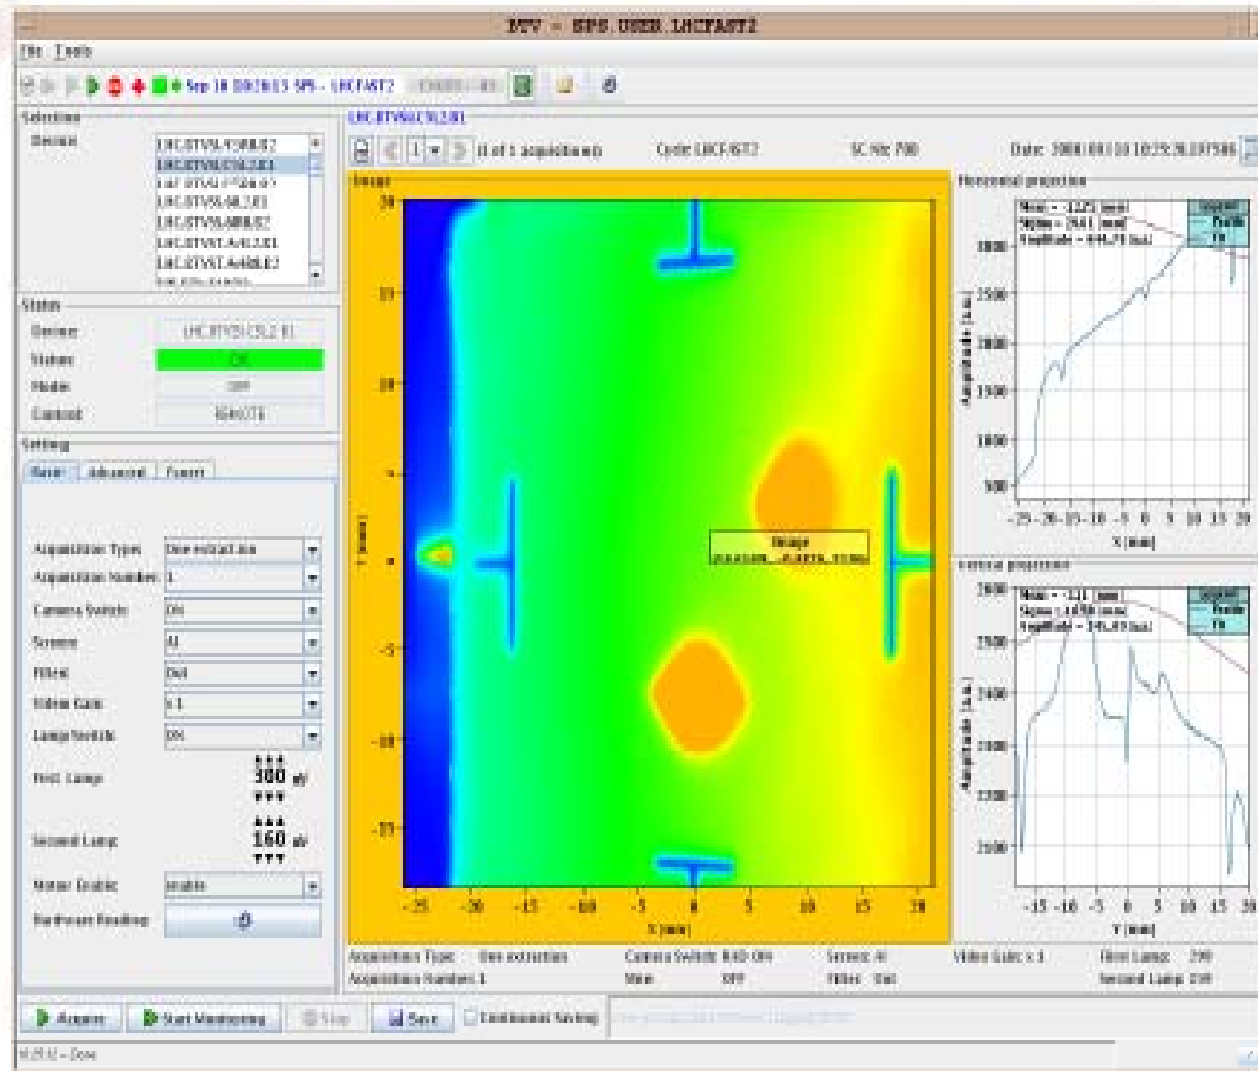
BTV - SPS.USER.LHCFAST2

File Tools

Sep 18 10:36:15 SPS - LHCFAST2

Selection
Device
LHC.BTVSI.A5L8.B2
LHC.BTVSI.C5L2.B1
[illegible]
LHC.BTVSS.6L2.B1
LHC.BTVSS.6R8.B2
LHC.BTVST.A4L2.B1
LHC.BTVST.A4R8.B2

Status
Device LHC.BTVSI.C5L2.B1
Status OK
Mode SPP
Control REMOTE

Setting
Basic Advanced Expert

Acquisition Type: One extraction
Acquisition Number: 1
Camera Switch: ON
Screen: Al
Filter: Out
Video Gain: x 1
Lamp Switch: ON
First Lamp: 300 mV
Second Lamp: 160 mV
Motor Enable: enable
Hardware Reading

LHC.BTVSI.C5L2.B1
(1 of 1 acquisitions) Cycle LHCFAST2 SC Nr: 700 Date: 2008/09/10 10:35:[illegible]

Image
20
15
10
5
0
-5
-10
-15
-25 -20 -15 -10 -5 0 5 10 15 20
X [mm]
Y [mm]
Image
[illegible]

Horizontal projection
Mean = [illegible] [mm]
Sigma = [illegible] [mm]
Amplitude = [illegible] [a.u.]
Legend
Profile
Fit
3000
2500
2000
1500
1000
500
Amplitude [a.u.]
-25 -20 -15 -10 -5 0 5 10 15 20
X [mm]

Vertical projection
Mean = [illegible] [mm]
Sigma = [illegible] [mm]
Amplitude = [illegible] [a.u.]
Legend
Profile
Fit
2600
2500
2400
2300
2200
2100
Amplitude [a.u.]
-15 -10 -5 0 5 10 15 20
Y [mm]

Acquisition Type: One extraction Camera Switch: BAD ON Screen: Al Video Gain: x 1 First Lamp: 299
Acquisition Number: 1 Mode: SPP Filter: Out Second Lamp: 159

Acquire Start Monitoring Stop Save Continuous Saving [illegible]

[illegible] - Done